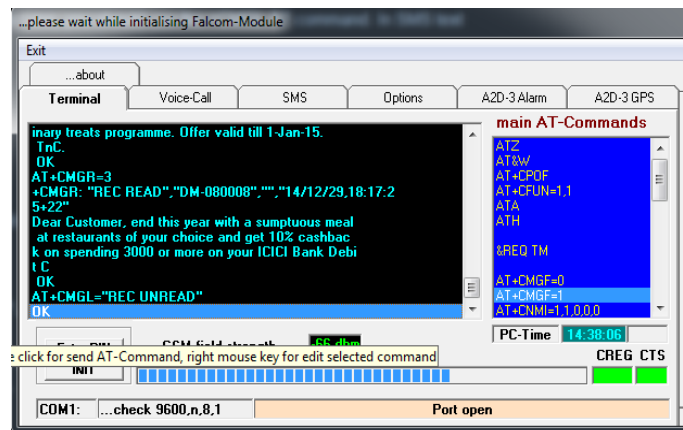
...please wait while initialising Falcom-Module

Exit

...about

Terminal | Voice-Call | SMS | Options | A2D-3 Alarm | A2D-3 GPS

inary treats programme. Offer valid till 1-Jan-15.
TnC.
OK
AT+CMGR=3
+CMGR: "REC READ","DM-080008","","14/12/29,18:17:2
5+22"
Dear Customer, end this year with a sumptuous meal
at restaurants of your choice and get 10% cashbac
k on spending 3000 or more on your ICICI Bank Debi
t C
OK
AT+CMGL="REC UNREAD"
OK

main AT-Commands

ATZ
AT&W
AT+CPOF
AT+CFUN=1,1
ATA
ATH

&REQ TM

AT+CMGF=0
AT+CMGF=1
AT+CNMI=1,1,0,0,0

PC-Time 14:38:06

e click for send AT-Command, right mouse key for edit selected command

INIT

GSM field strength -66 dbm

CREG CTS

COM1: ...check 9600,n,8,1 Port open